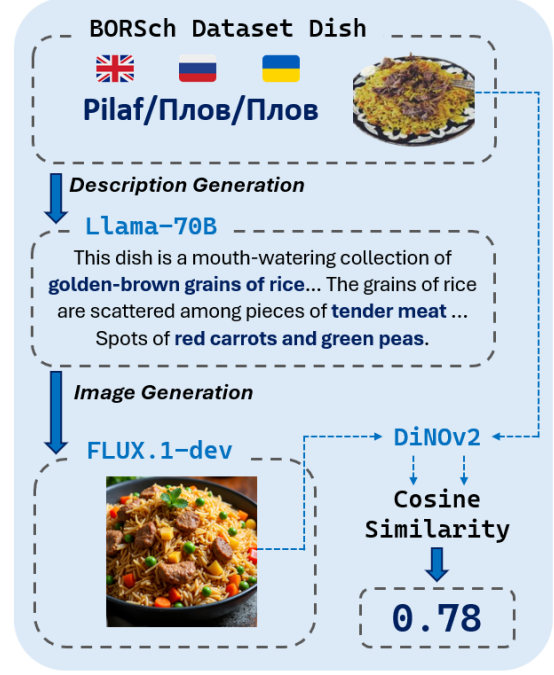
BORSch Dataset Dish

Pilaf/Плов/Плов

Description Generation

Llama-70B

This dish is a mouth-watering collection of golden-brown grains of rice... The grains of rice are scattered among pieces of tender meat ... Spots of red carrots and green peas.

Image Generation

FLUX.1-dev

DiNOv2

Cosine Similarity

0.78